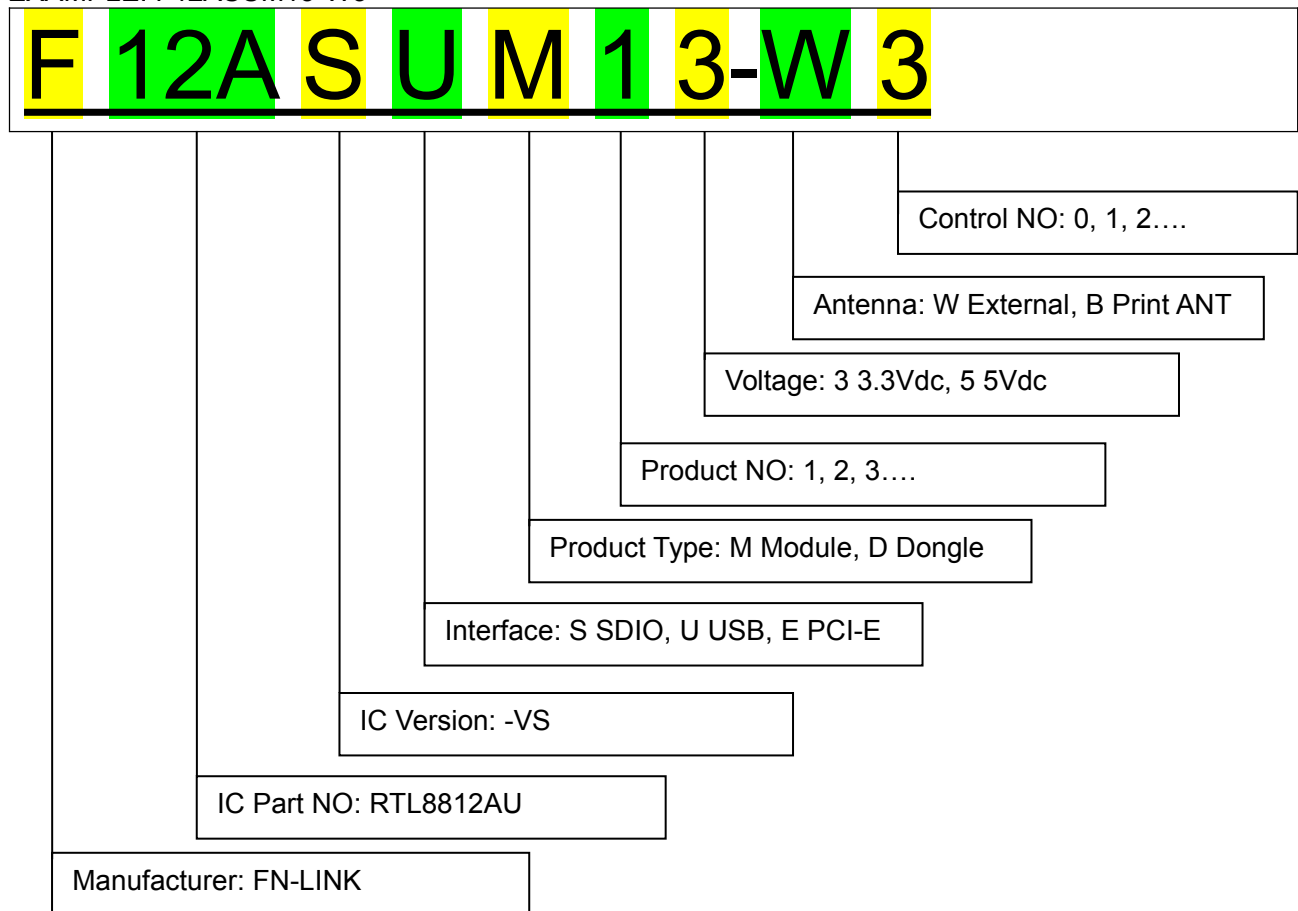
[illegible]

F 12A S U M 1 3-W 3

Control NO: 0, 1, 2….

Antenna: W External, B Print ANT

Voltage: 3 3.3Vdc, 5 5Vdc

Product NO: 1, 2, 3….

Product Type: M Module, D Dongle

Interface: S SDIO, U USB, E PCI-E

IC Version: -VS

IC Part NO: RTL8812AU

Manufacturer: FN-LINK